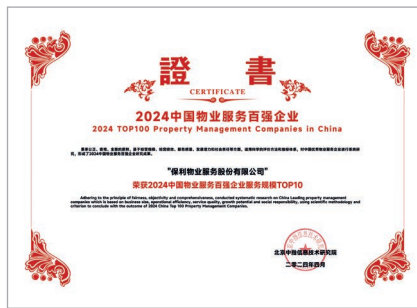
證書
CERTIFICATE
2024中国物业服务百强企业
2024 TOP100 Property Management Companies in China

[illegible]

"保利物业服务股份有限公司"
荣获2024中国物业服务百强企业服务规模TOP10

Adhering to the principle of fairness, objectivity and comprehensiveness, conducted systematic research on China Leading property management companies which is based on business size, operational efficiency, service quality, growth potential and social responsibility, using scientific methodology and criterion to conclude with the outcome of 2024 China Top 100 Property Management Companies.

北京中指信息技术研究院
二零二四年四月